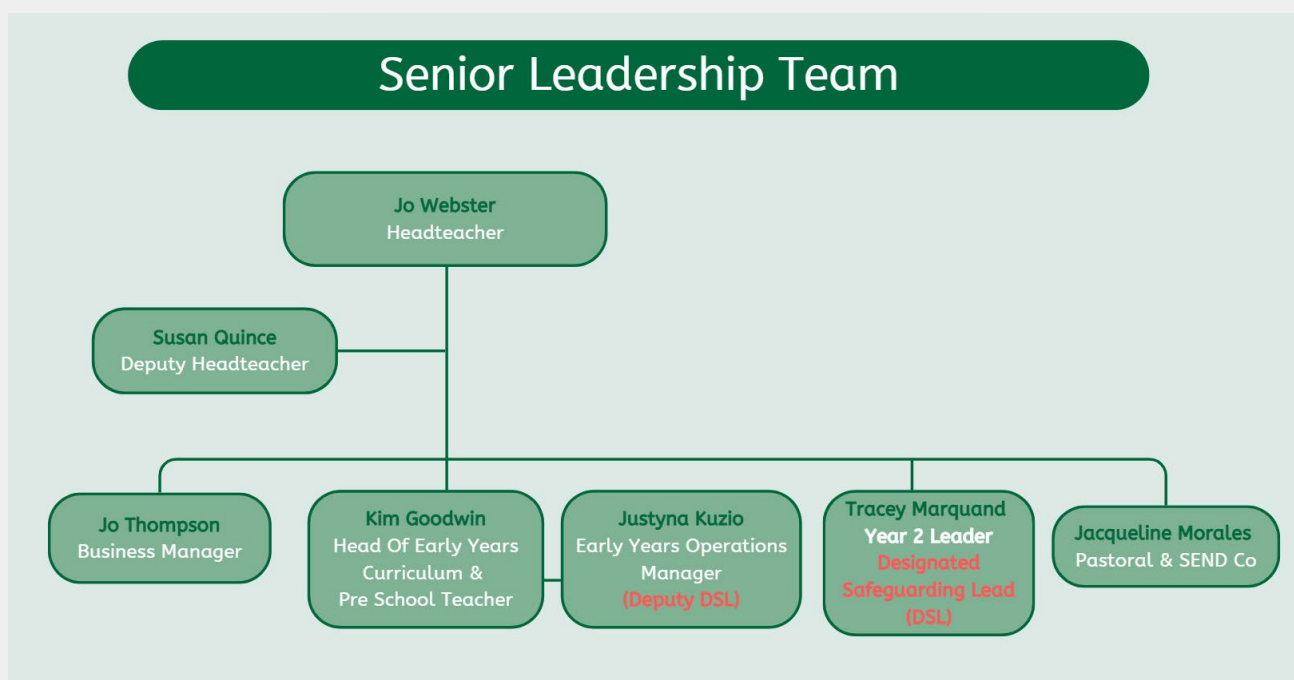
Senior Leadership Team

Jo Webster
Headteacher

Susan Quince
Deputy Headteacher

Jo Thompson
Business Manager

Kim Goodwin
Head Of Early Years Curriculum & Pre School Teacher

Justyna Kuzio
Early Years Operations Manager
(Deputy DSL)

Tracey Marquand
Year 2 Leader
Designated Safeguarding Lead (DSL)

Jacqueline Morales
Pastoral & SEND Co